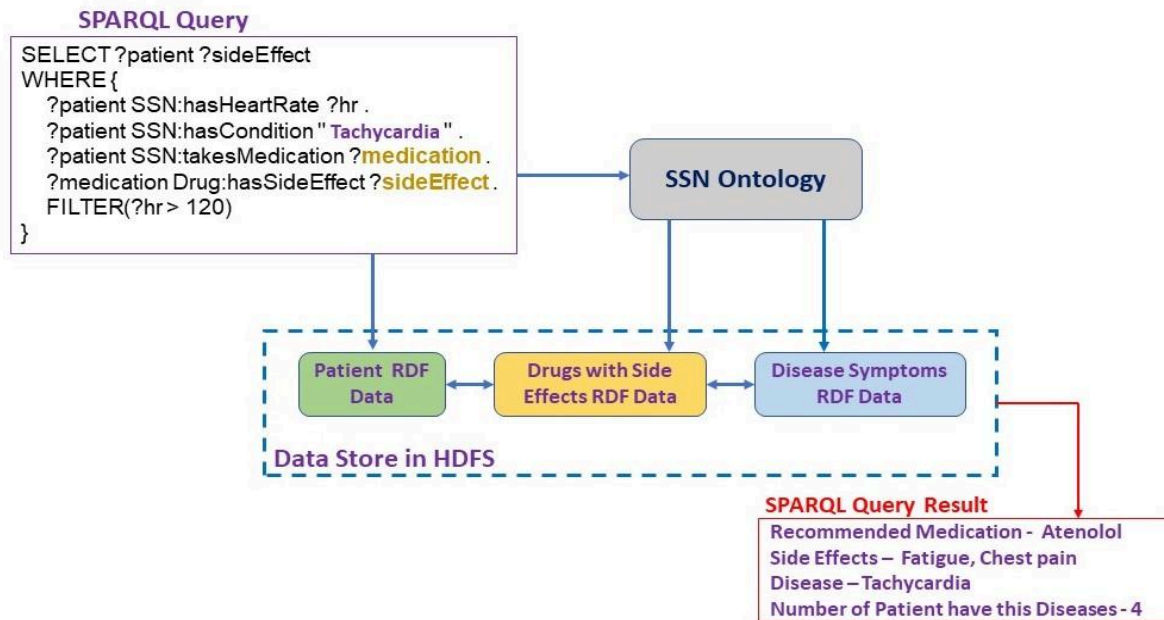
SPARQL Query

SELECT ?patient ?sideEffect
WHERE {
?patient SSN:hasHeartRate ?hr .
?patient SSN:hasCondition " Tachycardia " .
?patient SSN:takesMedication ?medication .
?medication Drug:hasSideEffect ?sideEffect .
FILTER(?hr > 120)
}

SSN Ontology

Patient RDF Data

Drugs with Side Effects RDF Data

Disease Symptoms RDF Data

Data Store in HDFS

SPARQL Query Result

Recommended Medication - Atenolol
Side Effects – Fatigue, Chest pain
Disease – Tachycardia
Number of Patient have this Diseases - 4